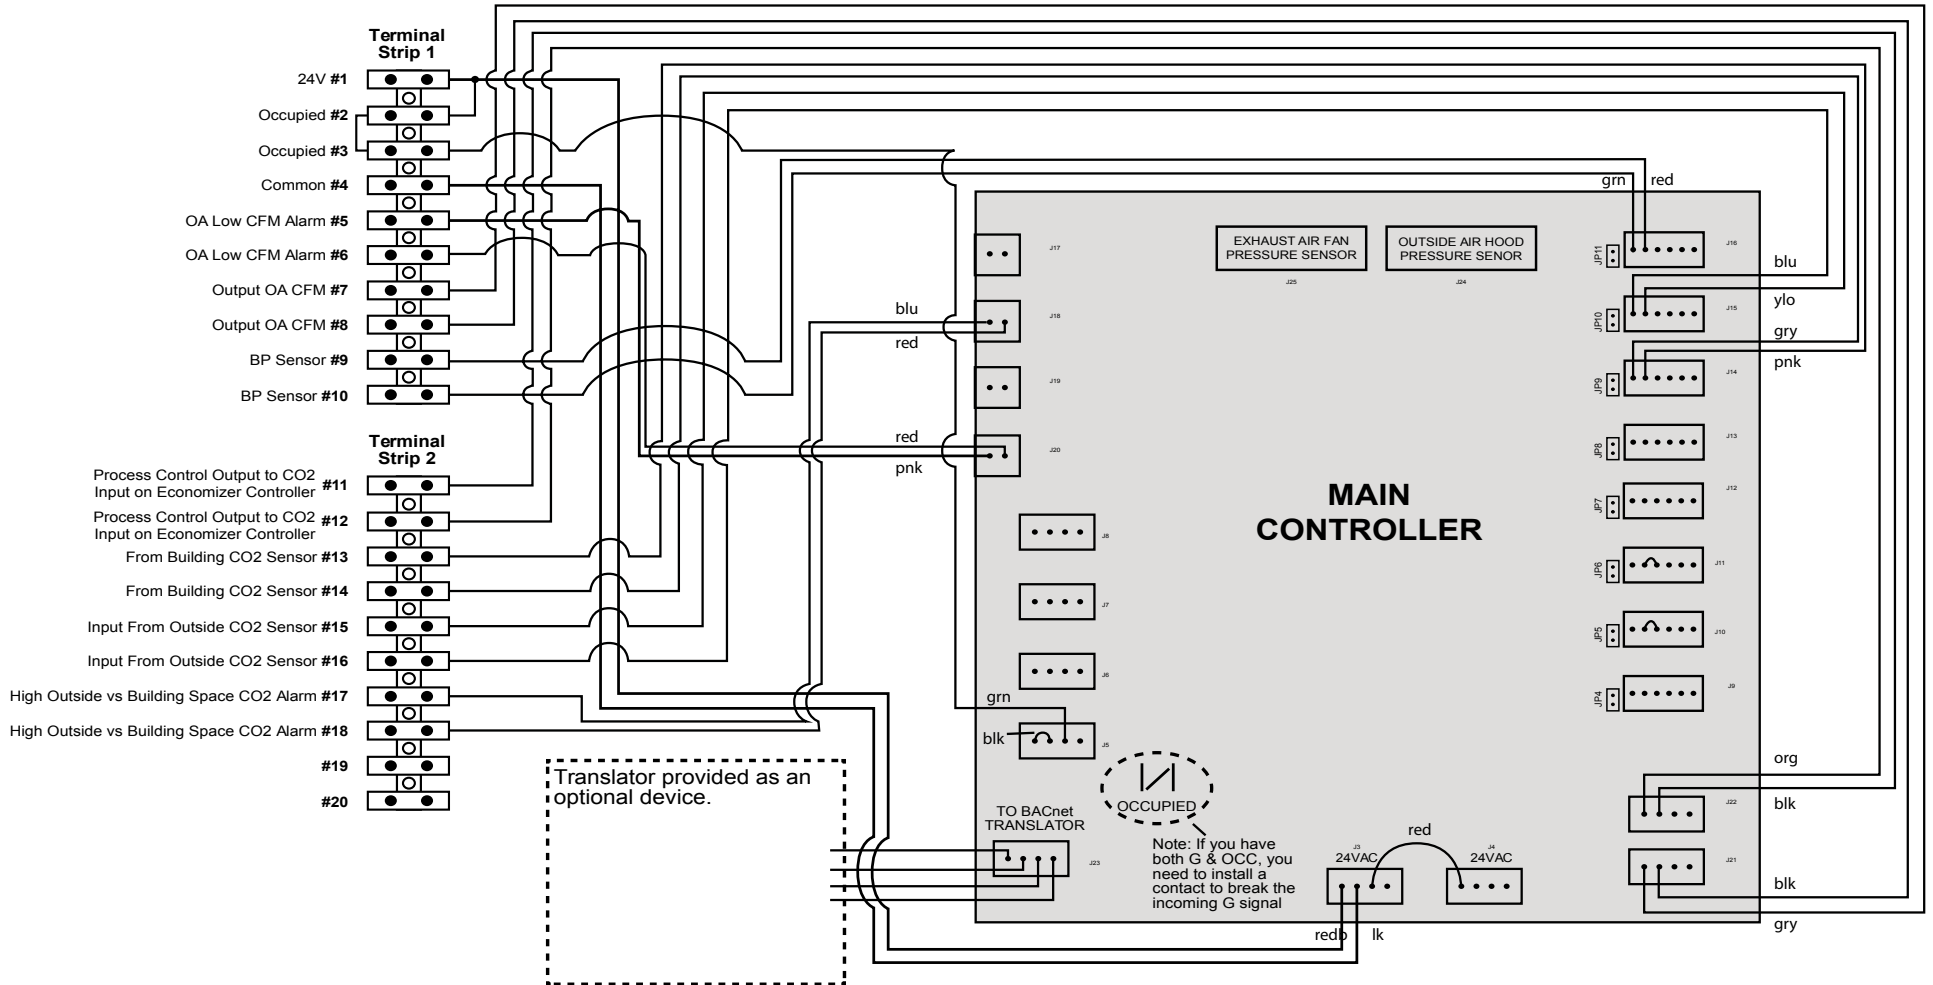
Terminal Strip 1

24V #1
Occupied #2
Occupied #3
Common #4
OA Low CFM Alarm #5
OA Low CFM Alarm #6
Output OA CFM #7
Output OA CFM #8
BP Sensor #9
BP Sensor #10

Terminal Strip 2

Process Control Output to CO2 Input on Economizer Controller #11
Process Control Output to CO2 Input on Economizer Controller #12
From Building CO2 Sensor #13
From Building CO2 Sensor #14
Input From Outside CO2 Sensor #15
Input From Outside CO2 Sensor #16
High Outside vs Building Space CO2 Alarm #17
High Outside vs Building Space CO2 Alarm #18
#19
#20

Translator provided as an optional device.

TO BACnet TRANSLATOR
J23

grn red
J17
EXHAUST AIR FAN PRESSURE SENSOR
J25
OUTSIDE AIR HOOD PRESSURE SENOR
J24
JP11 J16
blu
JP10 J15
ylo
gry
JP9 J14
pnk
blu
J18
red
J19
red
J20
pnk
JP8 J13
JP7 J12
MAIN CONTROLLER
J8
JP6 J11
J7
JP5 J10
J6
JP4 J9
grn
blk
J5
OCCUPIED
Note: If you have both G & OCC, you need to install a contact to break the incoming G signal
red
J3 24VAC
J4 24VAC
org
J22
blk
J21
blk
gry
redb lk